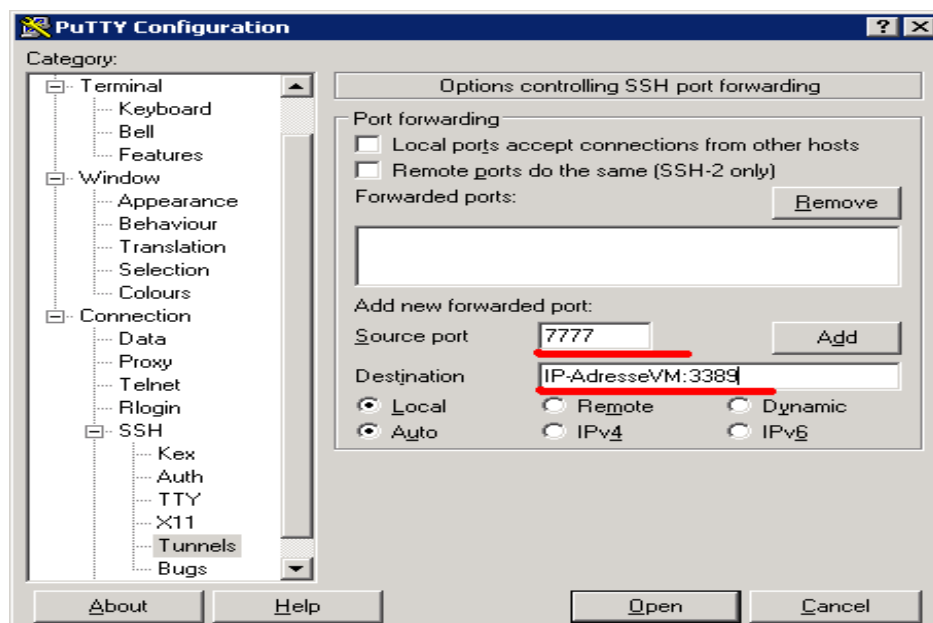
PuTTY Configuration
? X
Category:
Terminal
Keyboard
Bell
Features
Window
Appearance
Behaviour
Translation
Selection
Colours
Connection
Data
Proxy
Telnet
Rlogin
SSH
Kex
Auth
TTY
X11
Tunnels
Bugs

Options controlling SSH port forwarding
Port forwarding
Local ports accept connections from other hosts
Remote ports do the same (SSH-2 only)
Forwarded ports:
Remove
Add new forwarded port:
Source port 7777
Add
Destination IP-AdresseVM:3389
Local
Remote
Dynamic
Auto
IPv4
IPv6

About
Help
Open
Cancel